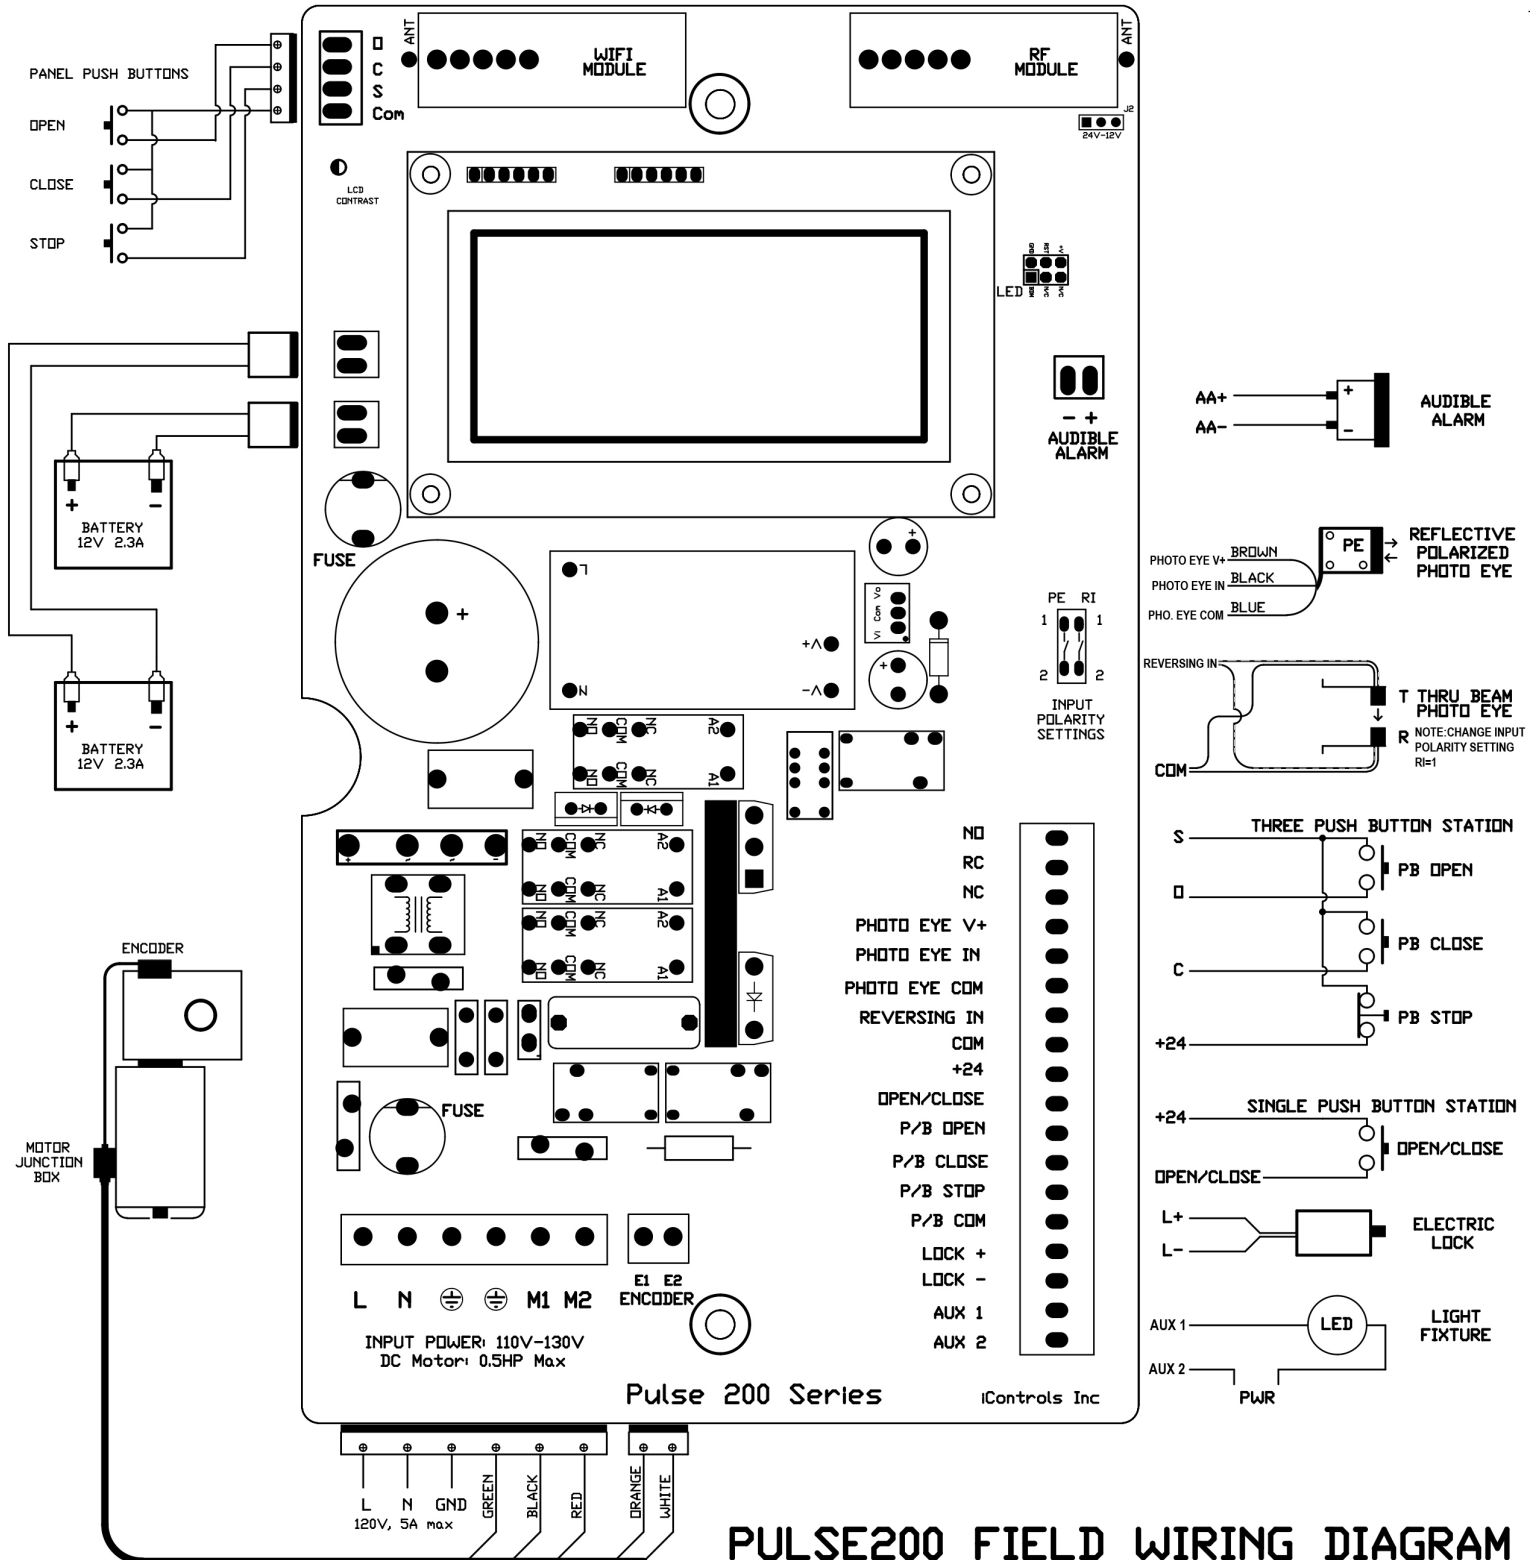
PANEL PUSH BUTTONS

OPEN

CLOSE

STOP

O
C
S
Com

ANT

WIFI MODULE

RF MODULE

ANT

J2
24V-12V

LCD CONTRAST

LED

BATTERY 12V 2.3A

BATTERY 12V 2.3A

FUSE

− +
AUDIBLE ALARM

AA+
AA−
AUDIBLE ALARM

PE
REFLECTIVE POLARIZED PHOTO EYE
PHOTO EYE V+ BROWN
PHOTO EYE IN BLACK
PHO. EYE COM BLUE

PE RI
1 1
2 2
INPUT POLARITY SETTINGS

REVERSING IN
T THRU BEAM PHOTO EYE
R NOTE:CHANGE INPUT POLARITY SETTING RI=1
COM

NO
RC
NC
PHOTO EYE V+
PHOTO EYE IN
PHOTO EYE COM
REVERSING IN
COM
+24
OPEN/CLOSE
P/B OPEN
P/B CLOSE
P/B STOP
P/B COM
LOCK +
LOCK −
AUX 1
AUX 2

THREE PUSH BUTTON STATION
S
PB OPEN
O
PB CLOSE
C
PB STOP
+24

SINGLE PUSH BUTTON STATION
+24
OPEN/CLOSE
OPEN/CLOSE

L+
L−
ELECTRIC LOCK

AUX 1
LED
LIGHT FIXTURE
AUX 2
PWR

ENCODER

MOTOR JUNCTION BOX

FUSE

L N M1 M2
E1 E2 ENCODER

INPUT POWER: 110V-130V
DC Motor: 0.5HP Max

Pulse 200 Series
iControls Inc

L N GND
120V, 5A max
GREEN BLACK RED ORANGE WHITE

PULSE200 FIELD WIRING DIAGRAM